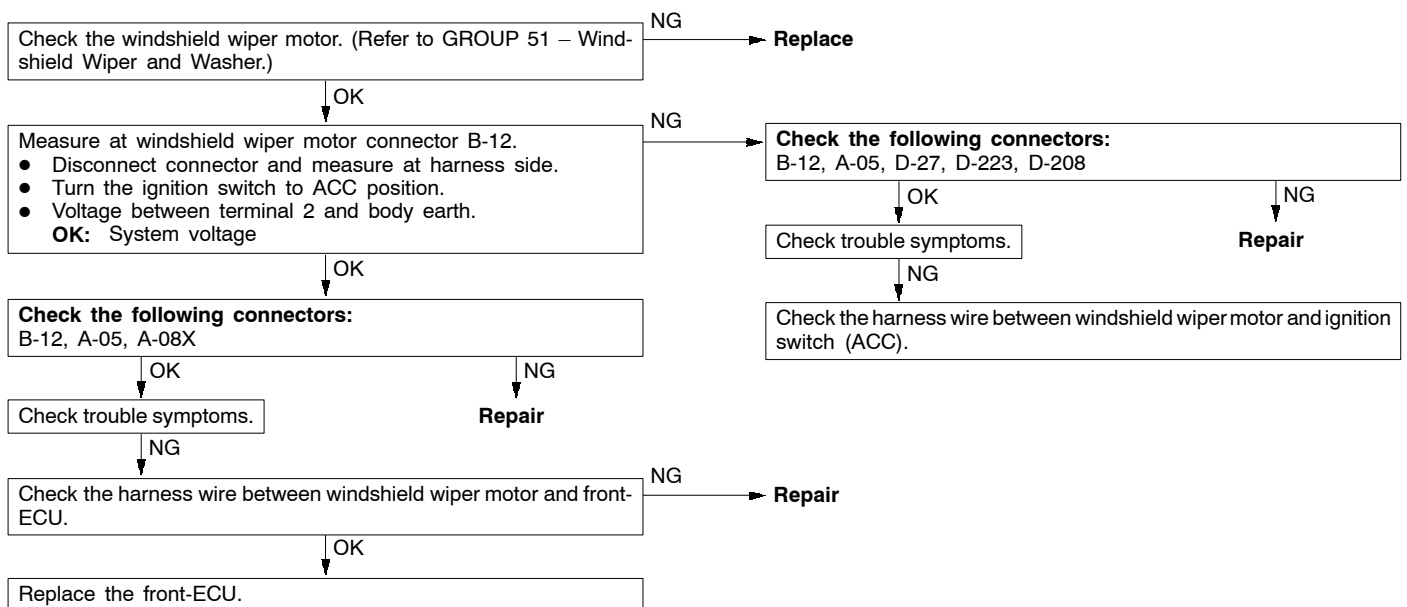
Check the windshield wiper motor. (Refer to GROUP 51 – Windshield Wiper and Washer.)

NG

Replace

OK

Measure at windshield wiper motor connector B-12.
- Disconnect connector and measure at harness side.
- Turn the ignition switch to ACC position.
- Voltage between terminal 2 and body earth.
**OK:** System voltage

NG

**Check the following connectors:**
B-12, A-05, D-27, D-223, D-208

OK

NG

Check trouble symptoms.

**Repair**

NG

Check the harness wire between windshield wiper motor and ignition switch (ACC).

OK

**Check the following connectors:**
B-12, A-05, A-08X

OK

NG

Check trouble symptoms.

**Repair**

NG

Check the harness wire between windshield wiper motor and front-ECU.

NG

**Repair**

OK

Replace the front-ECU.